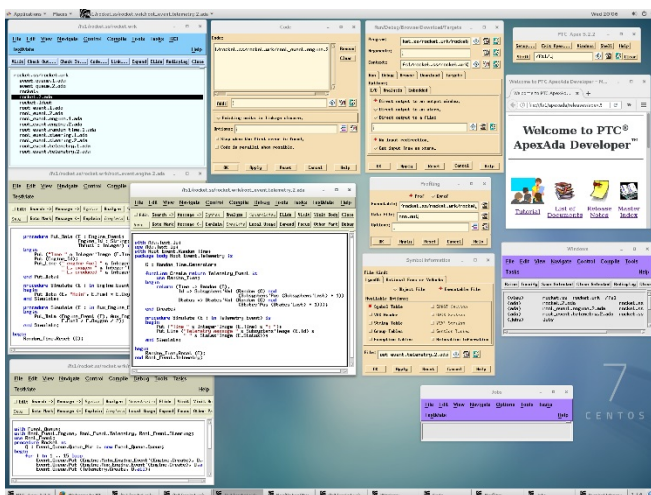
Applications Places

Wed 20:16

/fs1/rocket.src/rocket.wrk

File Edit View Navigate Control Compile Tools Help

Code

Index

Find

NavDebug/Browse/Download/Targets

Run Debug Browse Download Targets

Browse

Welcome to PTC ApexAda Developer

Welcome to PTC® ApexAda Developer™

Tutorial

List of Documents

Release Notes

Master Index

Windows

File Edit View Navigate Control Compile Tools Help

Symbol Information

Jobs

File Edit View Navigate Options Tools Jobs

OK Apply Reset Cancel Help

CENTOS